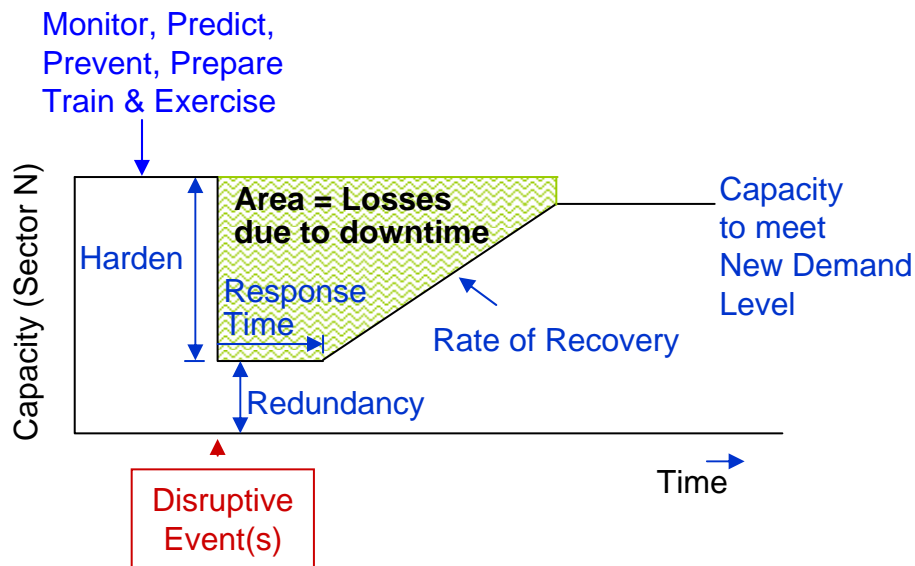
Monitor, Predict, Prevent, Prepare Train & Exercise

Capacity (Sector N)

Harden

Area = Losses due to downtime

Response Time

Rate of Recovery

Capacity to meet New Demand Level

Redundancy

Disruptive Event(s)

Time